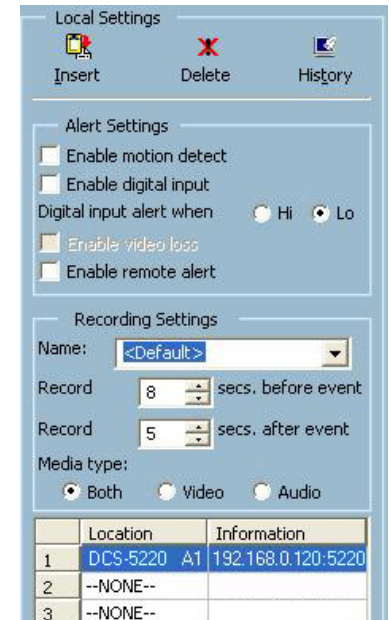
Local Settings

Insert Delete History

Alert Settings

Enable motion detect

Enable digital input

Digital input alert when Hi Lo

Enable video loss

Enable remote alert

Recording Settings

Name: <Default>

Record 8 secs. before event

Record 5 secs. after event

Media type:

Both Video Audio

| | Location | Information |
|---|---|---|
| 1 | DCS-5220 A1 | 192.168.0.120:5220 |
| 2 | --NONE-- | |
| 3 | --NONE-- | |